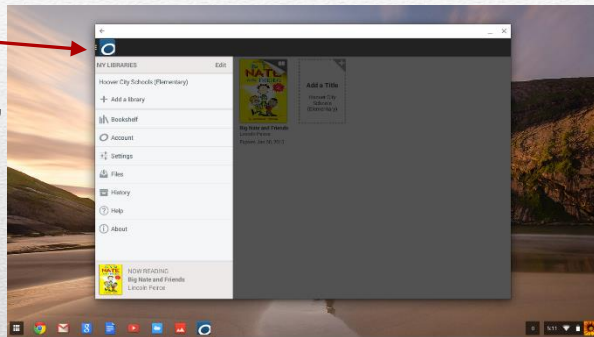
MY LIBRARIES
Edit
Hoover City Schools (Elementary)
+ Add a library
Bookshelf
Account
Settings
Files
History
Help
About
NOW READING
Big Nate and Friends
Lincoln Peirce

Big NATE
Big Nate and Friends
Lincoln Peirce
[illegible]

Add a Title
Hoover City Schools (Elementary)

5:11